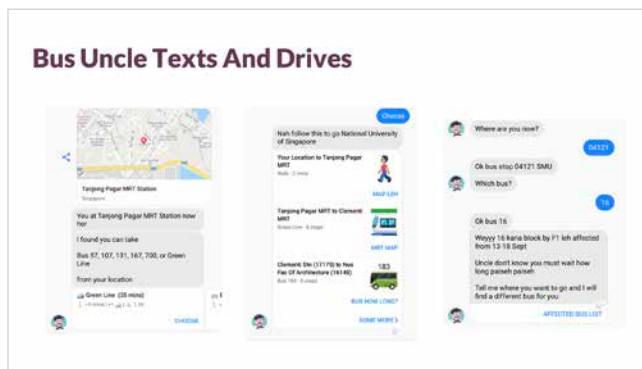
Bus Uncle Texts And Drives

Tanjong Pagar MRT Station
Singapore

You at Tanjong Pagar MRT Station now hor

I found you can take

Bus 57, 107, 131, 167, 700, or Green Line

from your location

Green Line (35 mins)

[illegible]

CHOOSE

Choose

Nah follow this to go National University of Singapore

Your Location to Tanjong Pagar MRT
Walk - 3 mins

MAP LEH

Tanjong Pagar MRT to Clementi MRT
Green Line - 8 stops

MRT MAP

Clementi Stn (17179) to Nus Fac Of Architecture (16149)
Bus 183 - 8 stops

183

BUS HOW LONG?

SOME MORE

Where are you now?

04121

Ok bus stop 04121 SMU

Which bus?

16

Ok bus 16

Weyyy 16 kana block by F1 leh affected from 13-18 Sept

Uncle don't know you must wait how long paiseh paiseh

Tell me where you want to go and I will find a different bus for you

AFFECTED BUS LIST